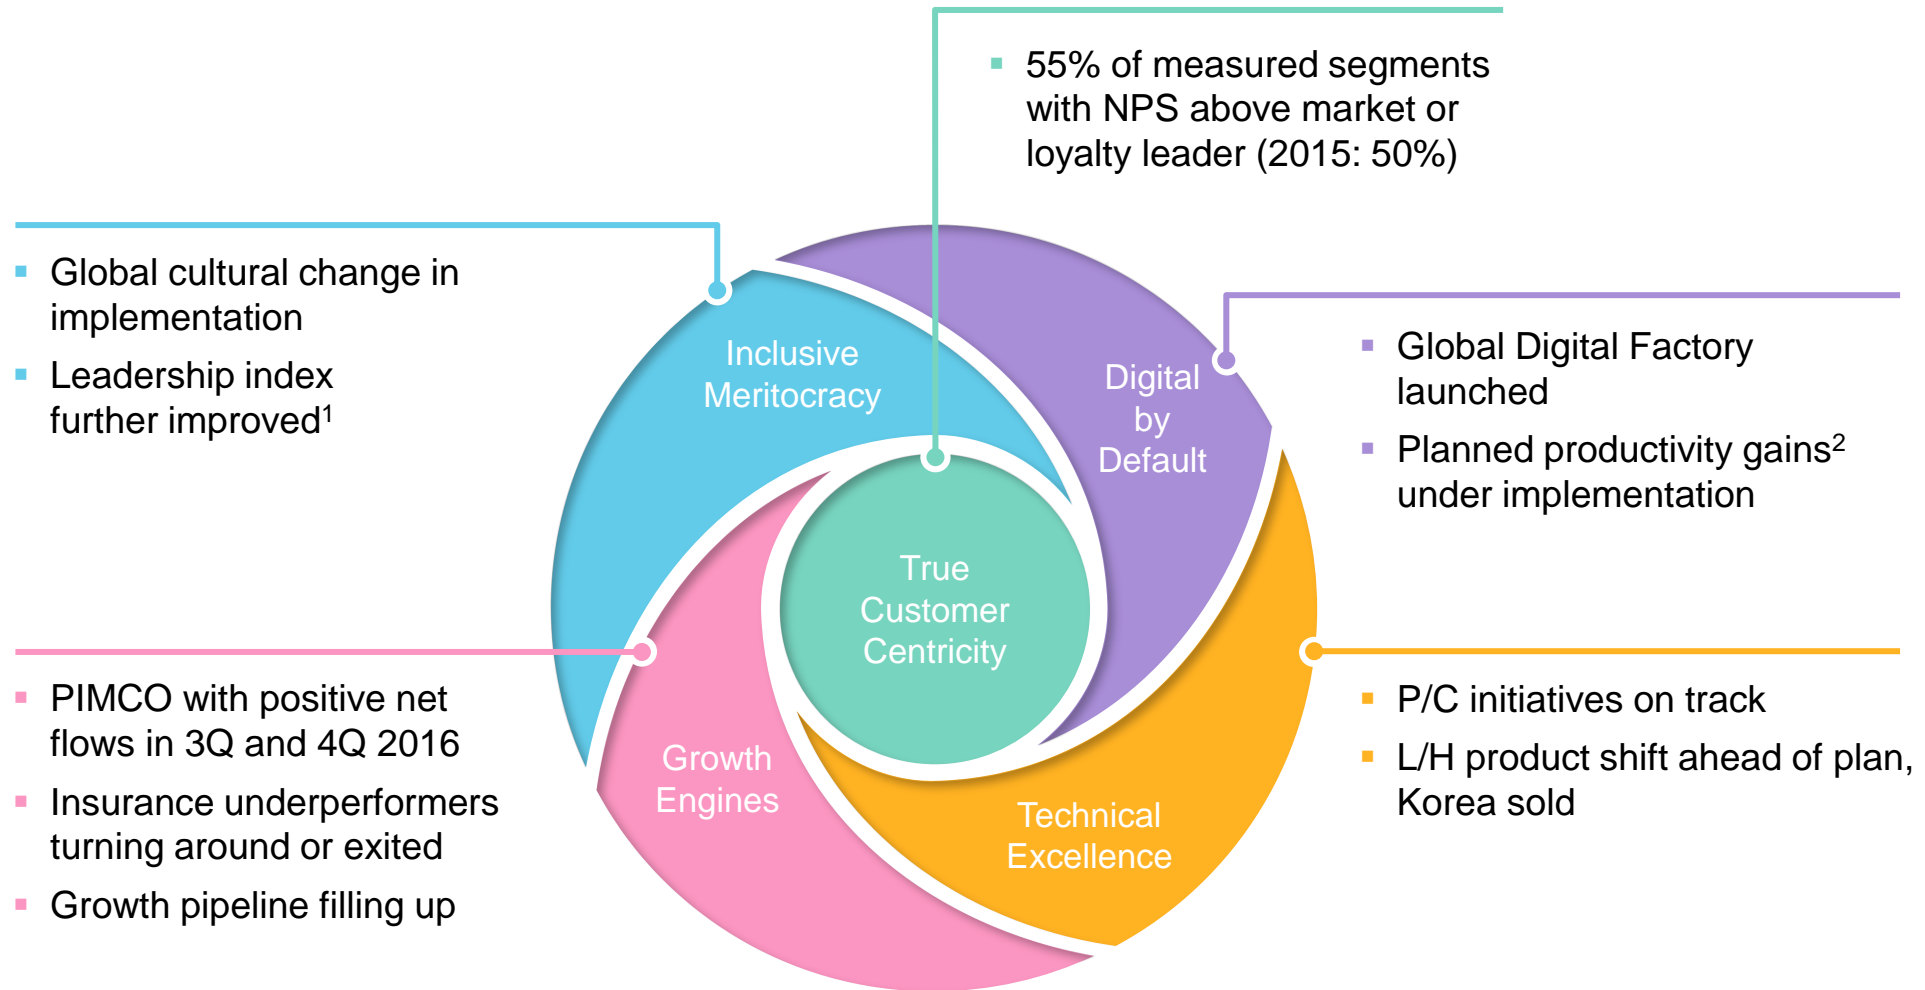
▪ 55% of measured segments with NPS above market or loyalty leader (2015: 50%)

▪ Global cultural change in implementation

▪ Leadership index further improved$^1$

Inclusive Meritocracy

Digital by Default

▪ Global Digital Factory launched

▪ Planned productivity gains$^2$ under implementation

True Customer Centricity

▪ PIMCO with positive net flows in 3Q and 4Q 2016

▪ Insurance underperformers turning around or exited

▪ Growth pipeline filling up

Growth Engines

Technical Excellence

▪ P/C initiatives on track

▪ L/H product shift ahead of plan, Korea sold